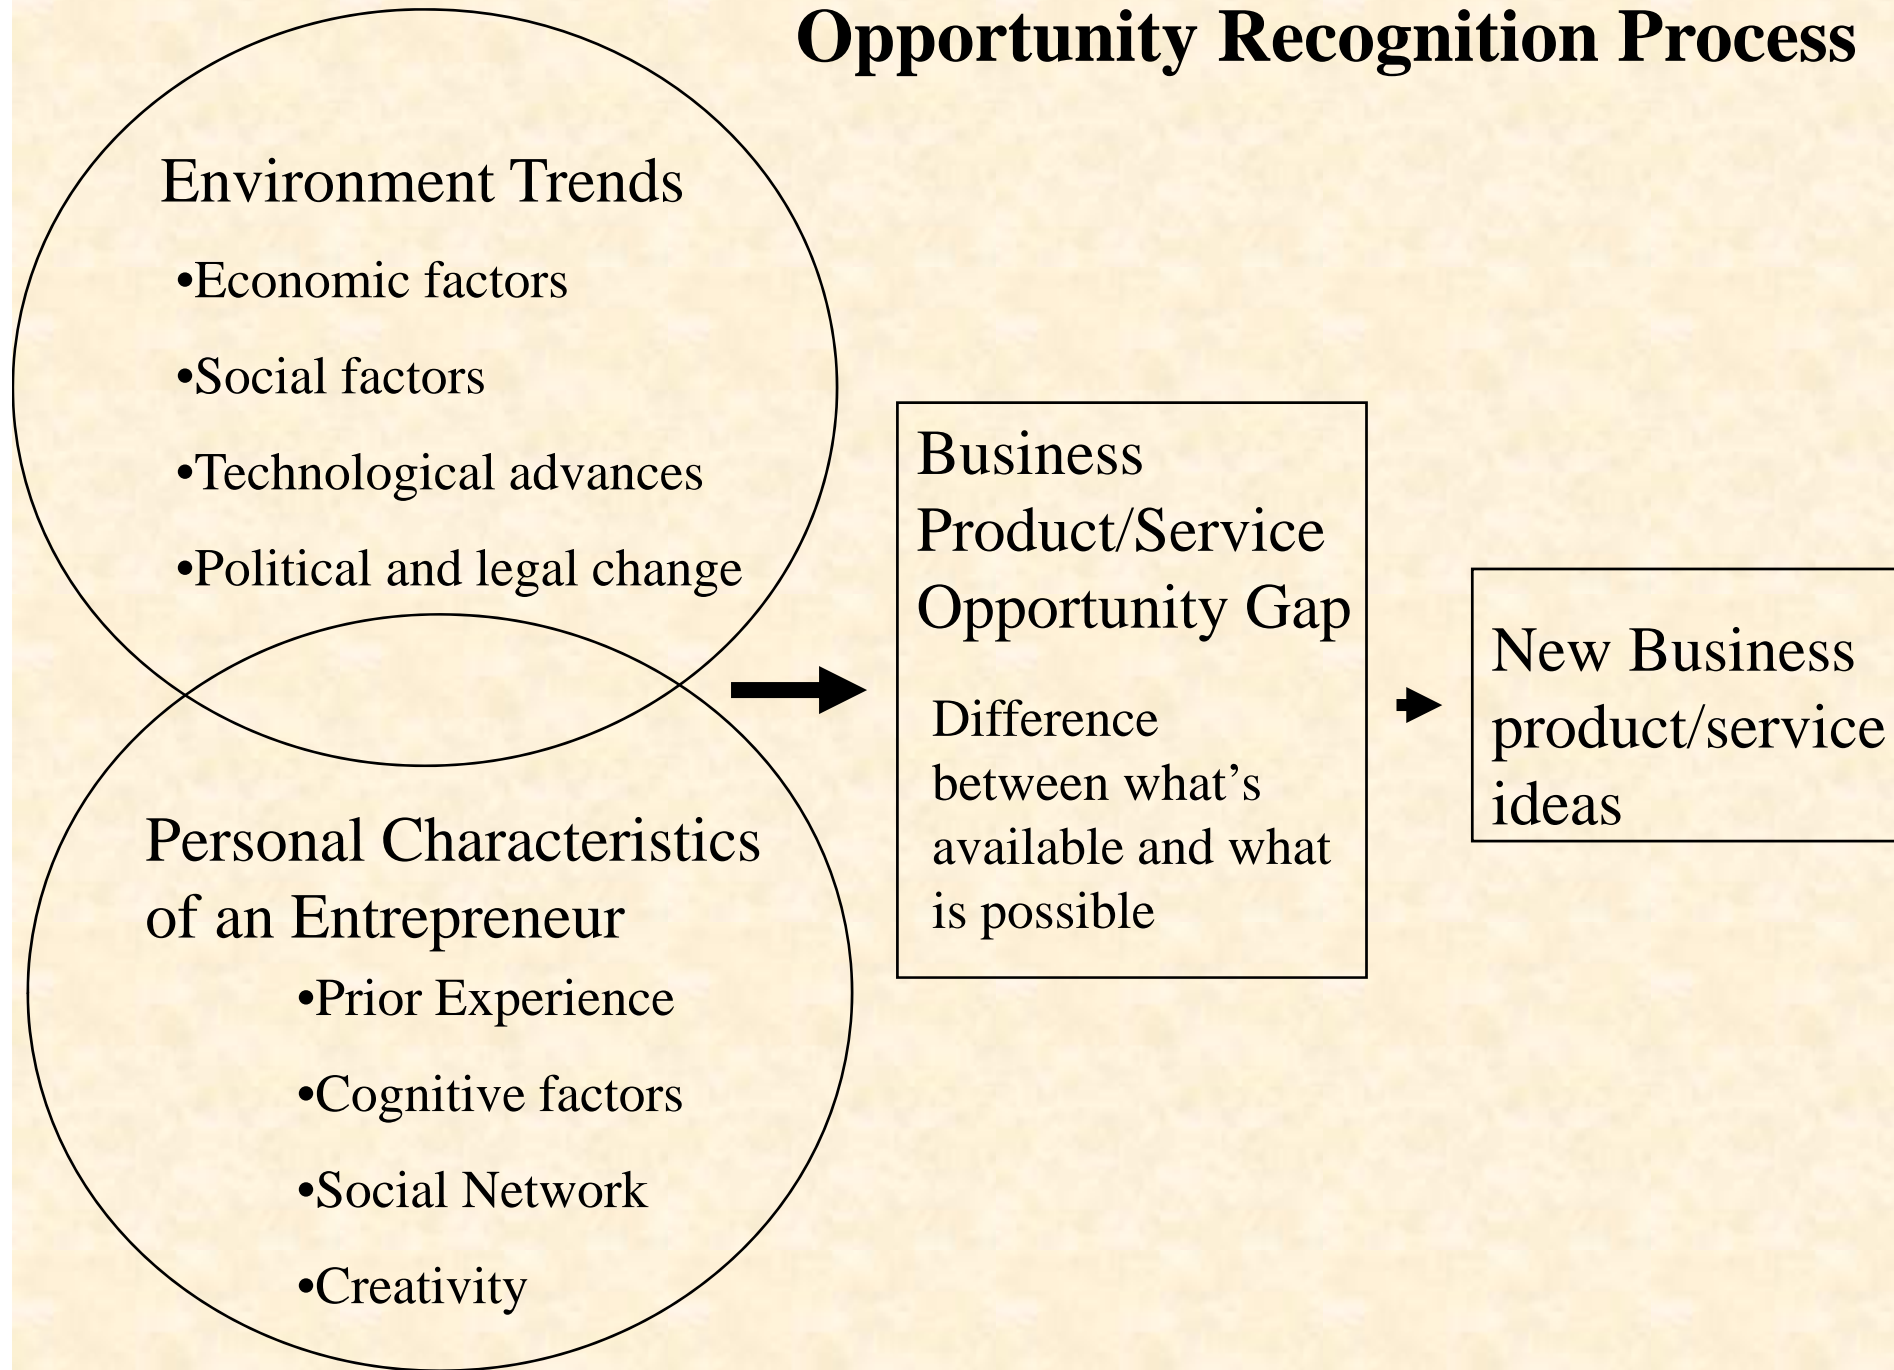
Opportunity Recognition Process

Environment Trends

•Economic factors

•Social factors

•Technological advances

•Political and legal change

Personal Characteristics of an Entrepreneur

•Prior Experience

•Cognitive factors

•Social Network

•Creativity

Business Product/Service Opportunity Gap

Difference between what's available and what is possible

New Business product/service ideas